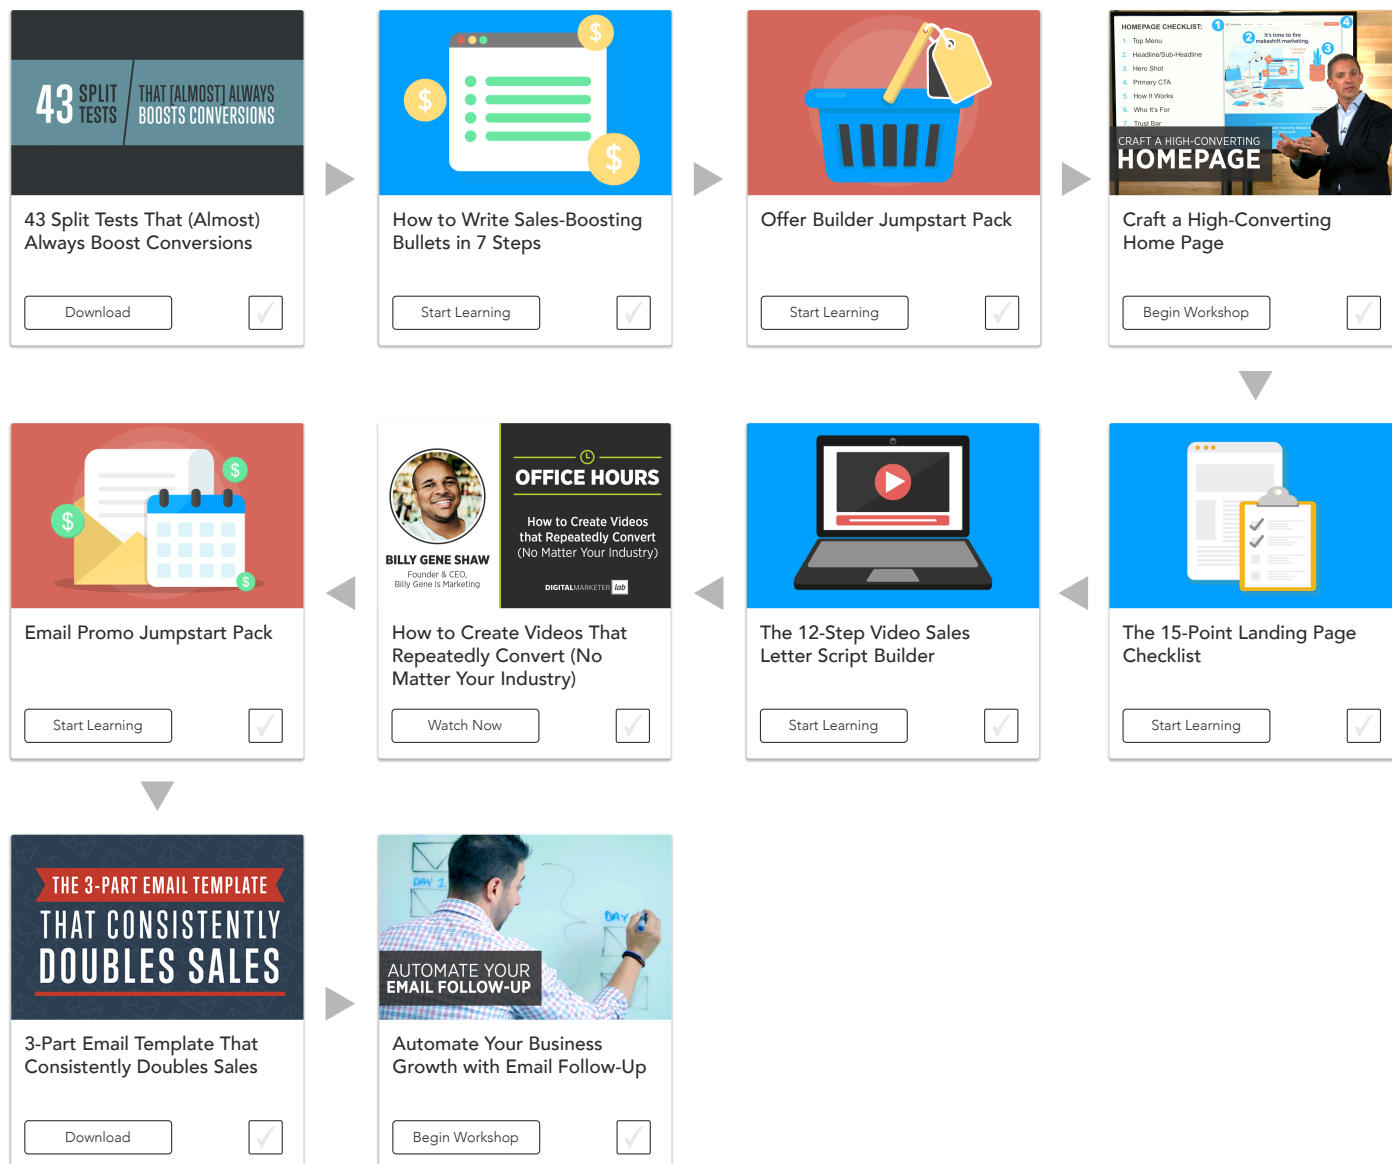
43 SPLIT TESTS THAT [ALMOST] ALWAYS BOOSTS CONVERSIONS

43 Split Tests That (Almost) Always Boost Conversions

Download

How to Write Sales-Boosting Bullets in 7 Steps

Start Learning

Offer Builder Jumpstart Pack

Start Learning

HOMEPAGE CHECKLIST:
1. Top Menu
2. Headline/Sub-Headline
3. Hero Shot
4. Primary CTA
5. How It Works
6. Who It's For
7. Trust Bar

It's time to fire makeshift marketing.

CRAFT A HIGH-CONVERTING
HOMEPAGE

Craft a High-Converting Home Page

Begin Workshop

Email Promo Jumpstart Pack

Start Learning

BILLY GENE SHAW
Founder & CEO, Billy Gene Is Marketing

OFFICE HOURS
How to Create Videos that Repeatedly Convert (No Matter Your Industry)
DIGITALMARKETER lab

How to Create Videos That Repeatedly Convert (No Matter Your Industry)

Watch Now

The 12-Step Video Sales Letter Script Builder

Start Learning

The 15-Point Landing Page Checklist

Start Learning

THE 3-PART EMAIL TEMPLATE THAT CONSISTENTLY DOUBLES SALES

3-Part Email Template That Consistently Doubles Sales

Download

DAY 1
DAY

AUTOMATE YOUR
EMAIL FOLLOW-UP

Automate Your Business Growth with Email Follow-Up

Begin Workshop